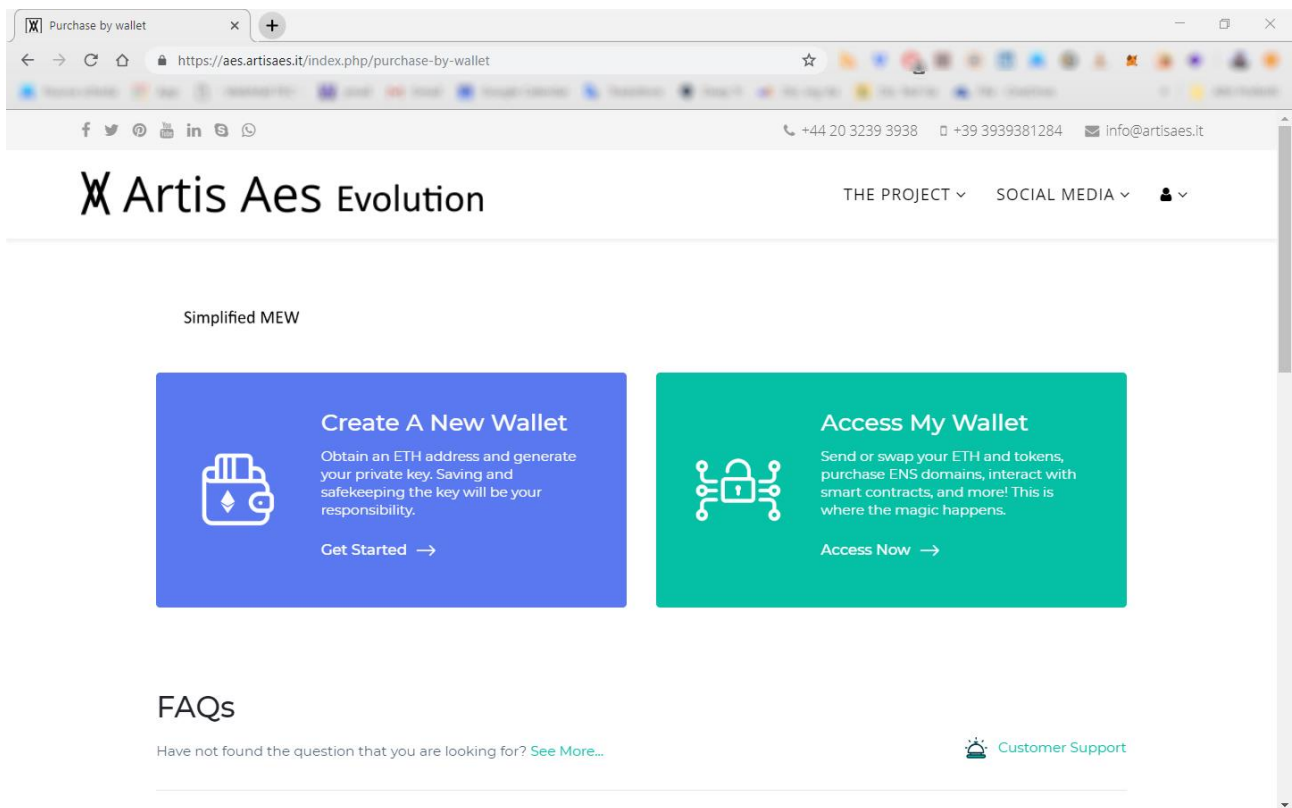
Purchase by wallet

https://aes.artisaes.it/index.php/purchase-by-wallet

+44 20 3239 3938 +39 3939381284 info@artisaes.it

Artis Aes Evolution

THE PROJECT SOCIAL MEDIA

Simplified MEW

Create A New Wallet

Obtain an ETH address and generate your private key. Saving and safekeeping the key will be your responsibility.

Get Started →

Access My Wallet

Send or swap your ETH and tokens, purchase ENS domains, interact with smart contracts, and more! This is where the magic happens.

Access Now →

FAQs

Have not found the question that you are looking for? See More...

Customer Support